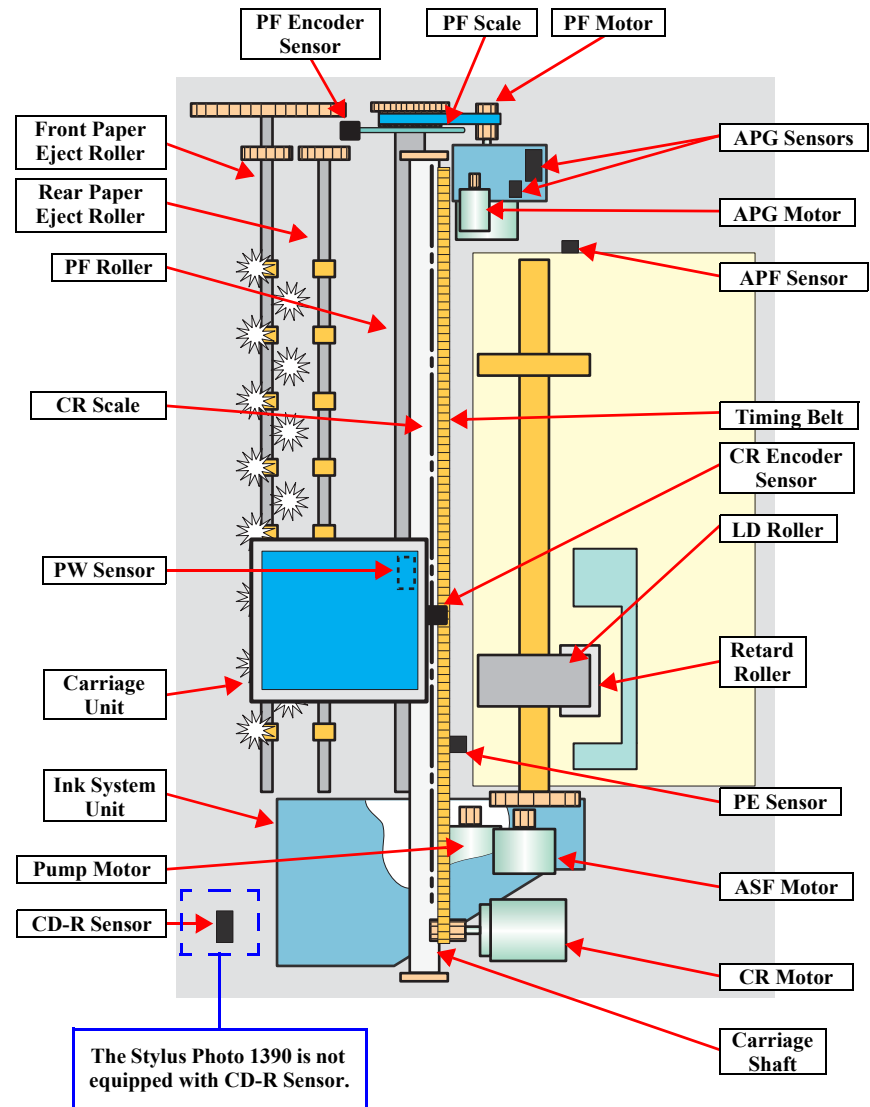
PF Encoder Sensor
PF Scale
PF Motor
Front Paper Eject Roller
APG Sensors
Rear Paper Eject Roller
APG Motor
PF Roller
APF Sensor
CR Scale
Timing Belt
CR Encoder Sensor
LD Roller
PW Sensor
Retard Roller
Carriage Unit
Ink System Unit
PE Sensor
Pump Motor
ASF Motor
CD-R Sensor
CR Motor
Carriage Shaft
The Stylus Photo 1390 is not equipped with CD-R Sensor.